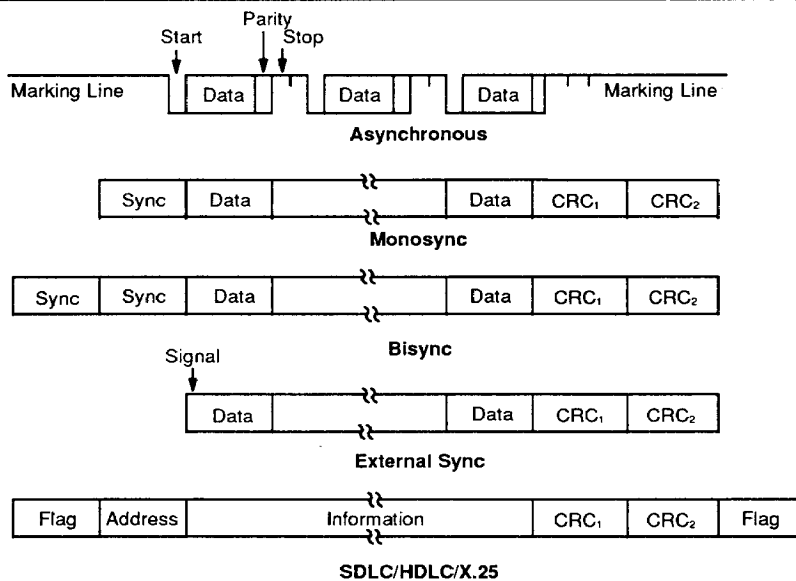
Start
Parity
Stop
Marking Line
Data
Data
Data
Marking Line
Asynchronous

Sync
Data
Data
$CRC_1$
$CRC_2$
Monosync

Sync
Sync
Data
Data
$CRC_1$
$CRC_2$
Bisync

Signal
Data
Data
$CRC_1$
$CRC_2$
External Sync

Flag
Address
Information
$CRC_1$
$CRC_2$
Flag
SDLC/HDLC/X.25